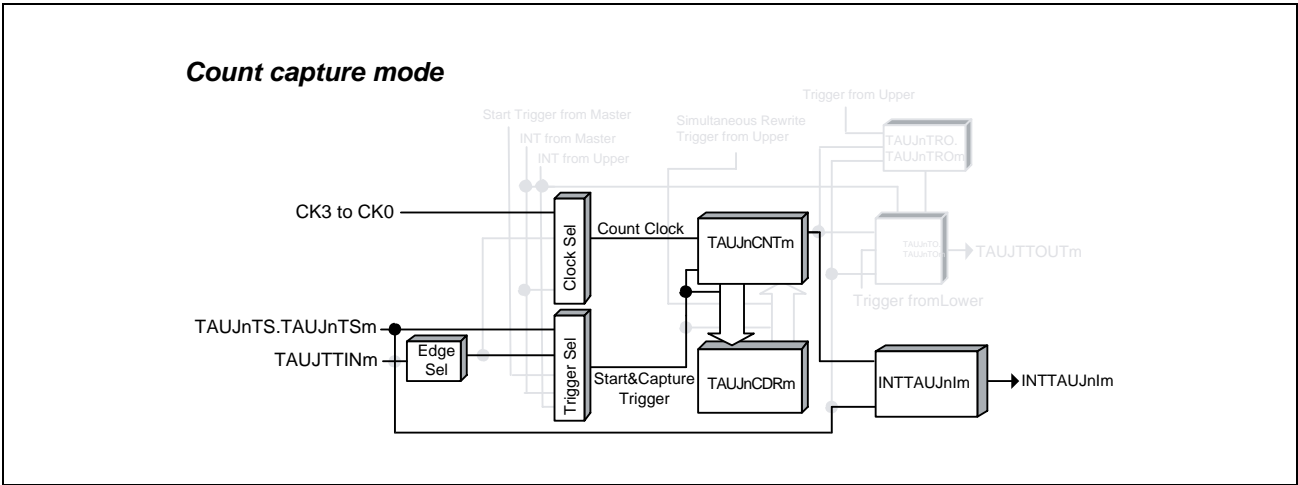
Count capture mode

Start Trigger from Master

INT from Master

INT from Upper

Simultaneous Rewrite Trigger from Upper

Trigger from Upper

TAUJnTRO, TAUJnTROm

CK3 to CK0

Clock Sel

Count Clock

TAUJnCNTm

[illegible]

TAUJTTOUTm

Trigger fromLower

TAUJnTS.TAUJnTSm

TAUJTTINm

Edge Sel

Trigger Sel

Start&Capture Trigger

TAUJnCDRm

INTTAUJnIm

INTTAUJnIm